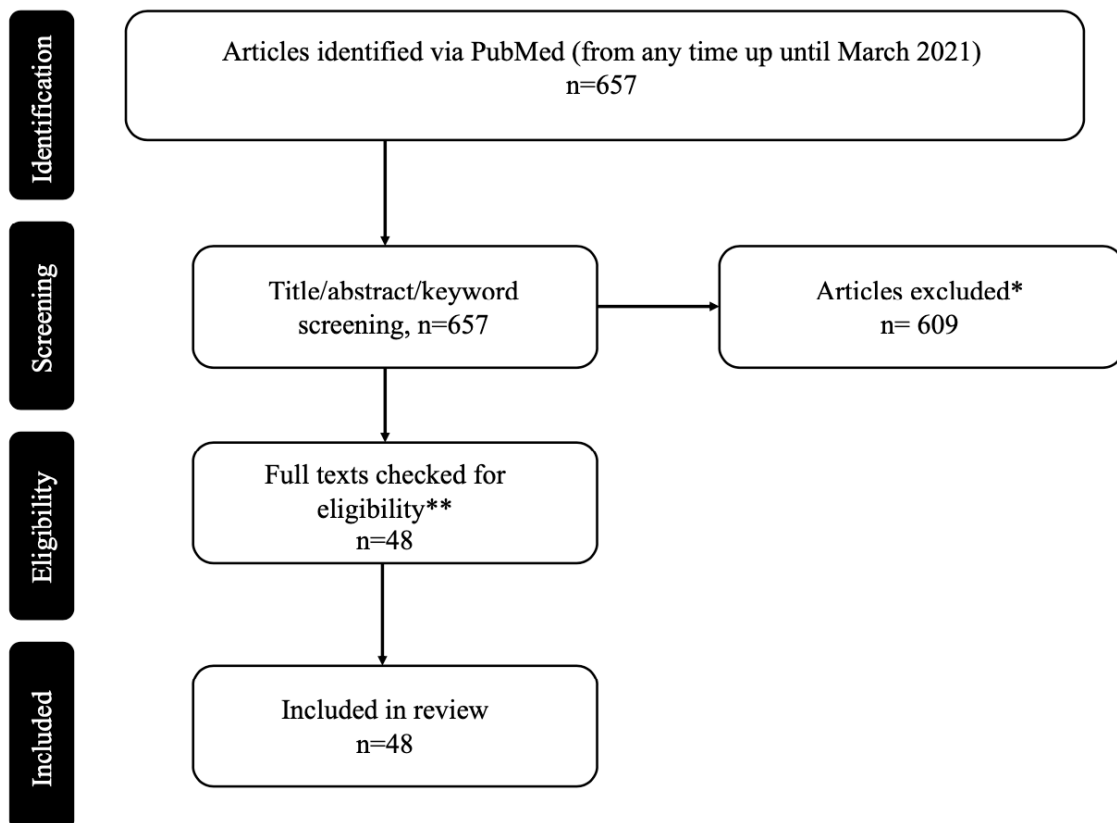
Identification

Articles identified via PubMed (from any time up until March 2021)
n=657

Screening

Title/abstract/keyword screening, n=657

Articles excluded*
n= 609

Eligibility

Full texts checked for eligibility**
n=48

Included

Included in review
n=48